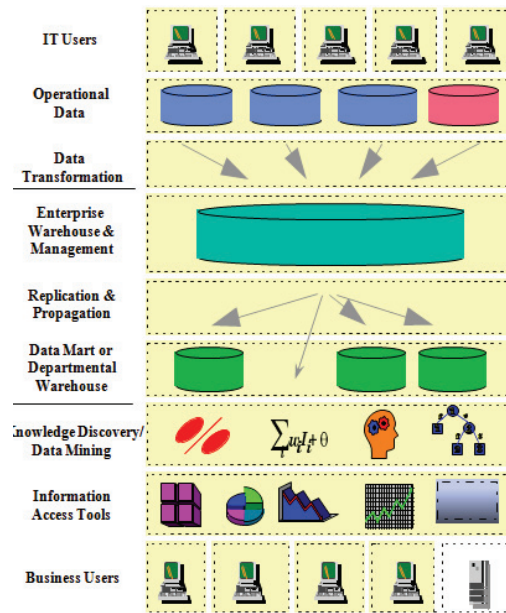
IT Users

Operational Data

Data Transformation

Enterprise Warehouse & Management

Replication & Propagation

Data Mart or Departmental Warehouse

Knowledge Discovery/ Data Mining

$\sum_i w_i I_i + \theta$

Information Access Tools

Business Users